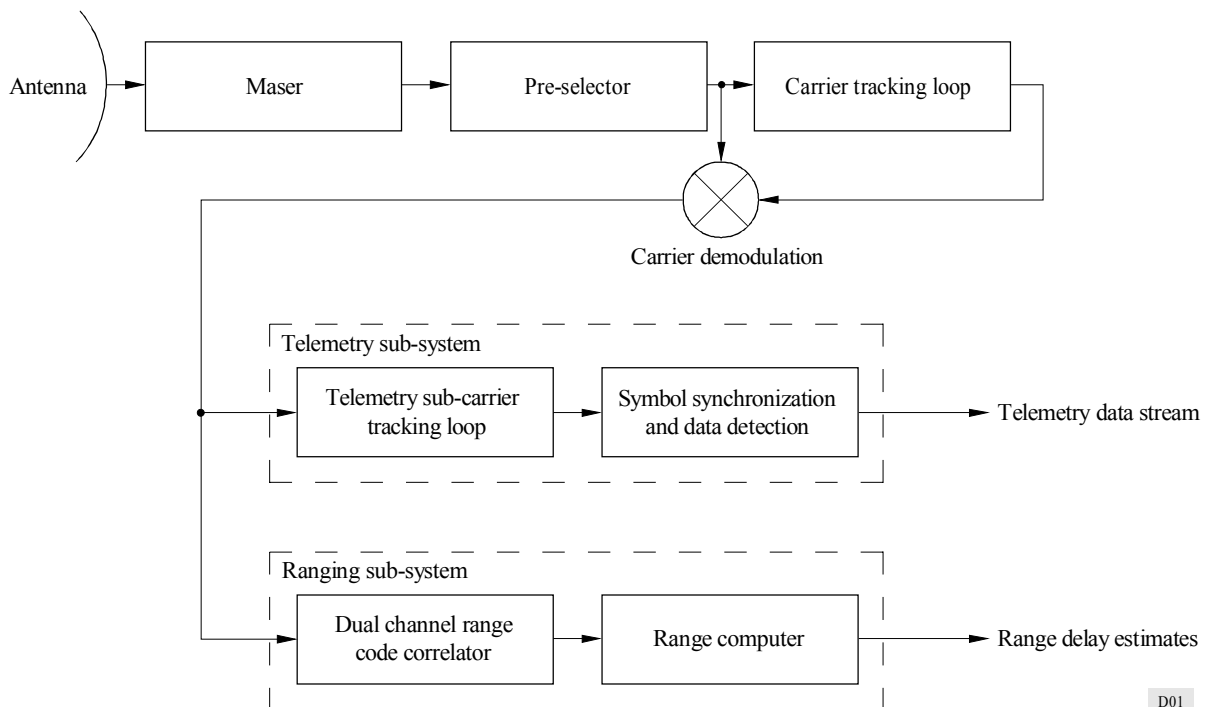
Antenna

Maser

Pre-selector

Carrier tracking loop

Carrier demodulation

Telemetry sub-system

Telemetry sub-carrier tracking loop

Symbol synchronization and data detection

Telemetry data stream

Ranging sub-system

Dual channel range code correlator

Range computer

Range delay estimates

D01